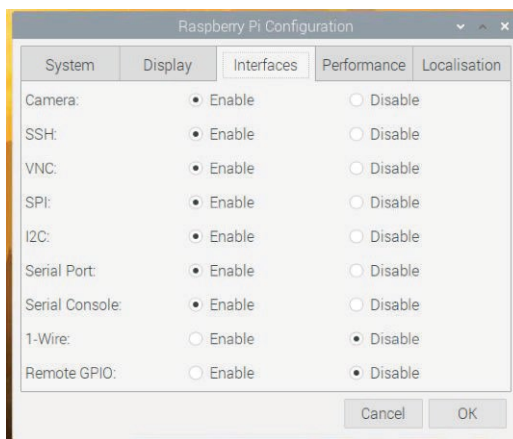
Raspberry Pi Configuration

System | Display | Interfaces | Performance | Localisation

Camera: Enable Disable
SSH: Enable Disable
VNC: Enable Disable
SPI: Enable Disable
I2C: Enable Disable
Serial Port: Enable Disable
Serial Console: Enable Disable
1-Wire: Enable Disable
Remote GPIO: Enable Disable

Cancel OK